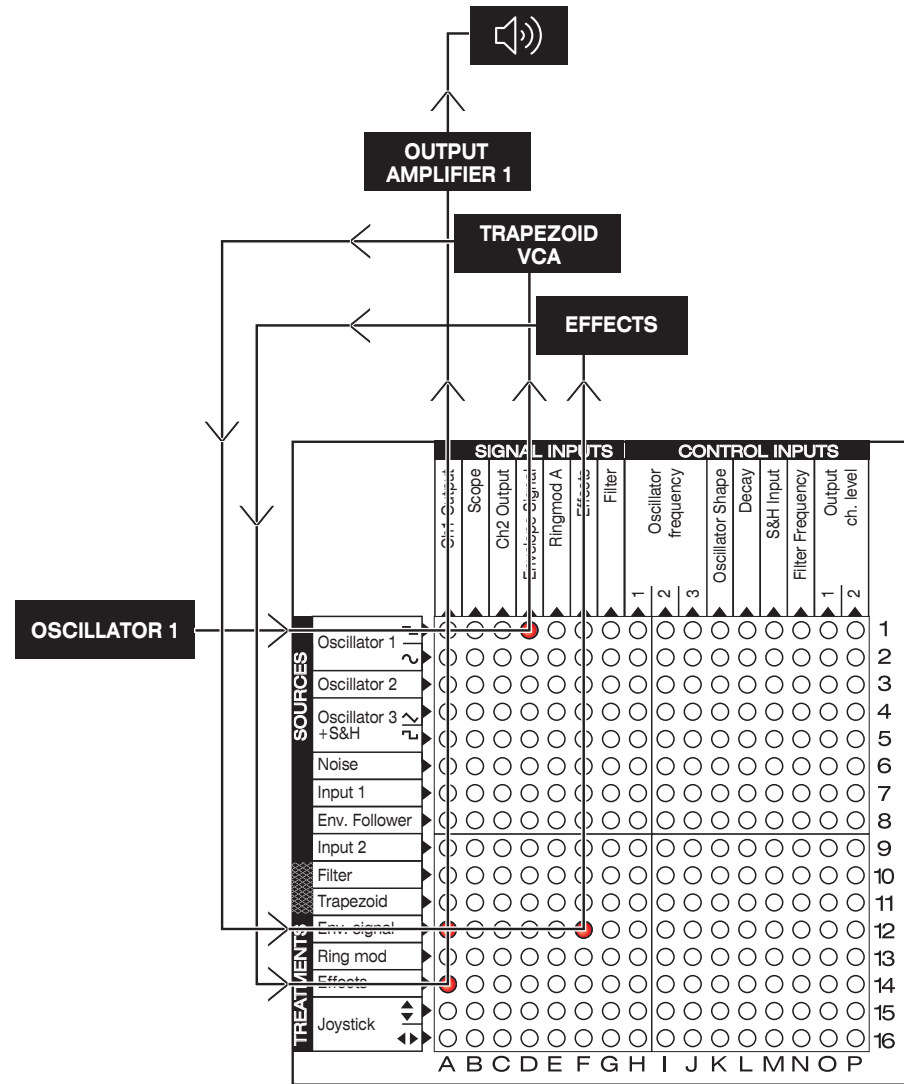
OUTPUT AMPLIFIER 1

TRAPEZOID VCA

EFFECTS

SIGNAL INPUTS

CONTROL INPUTS

Ch1 Output
Scope
Ch2 Output
Envelope Signal
Ringmod A
Effects
Filter
Oscillator frequency
1
2
3
Oscillator Shape
Decay
S&H Input
Filter Frequency
Output ch. level
1
2

OSCILLATOR 1

SOURCES

Oscillator 1
Oscillator 2
Oscillator 3
+S&H
Noise
Input 1
Env. Follower
Input 2

TREATMENTS

Filter
Trapezoid
Env. signal
Ring mod
Effects
Joystick

1
2
3
4
5
6
7
8
9
10
11
12
13
14
15
16

A B C D E F G H I J K L M N O P